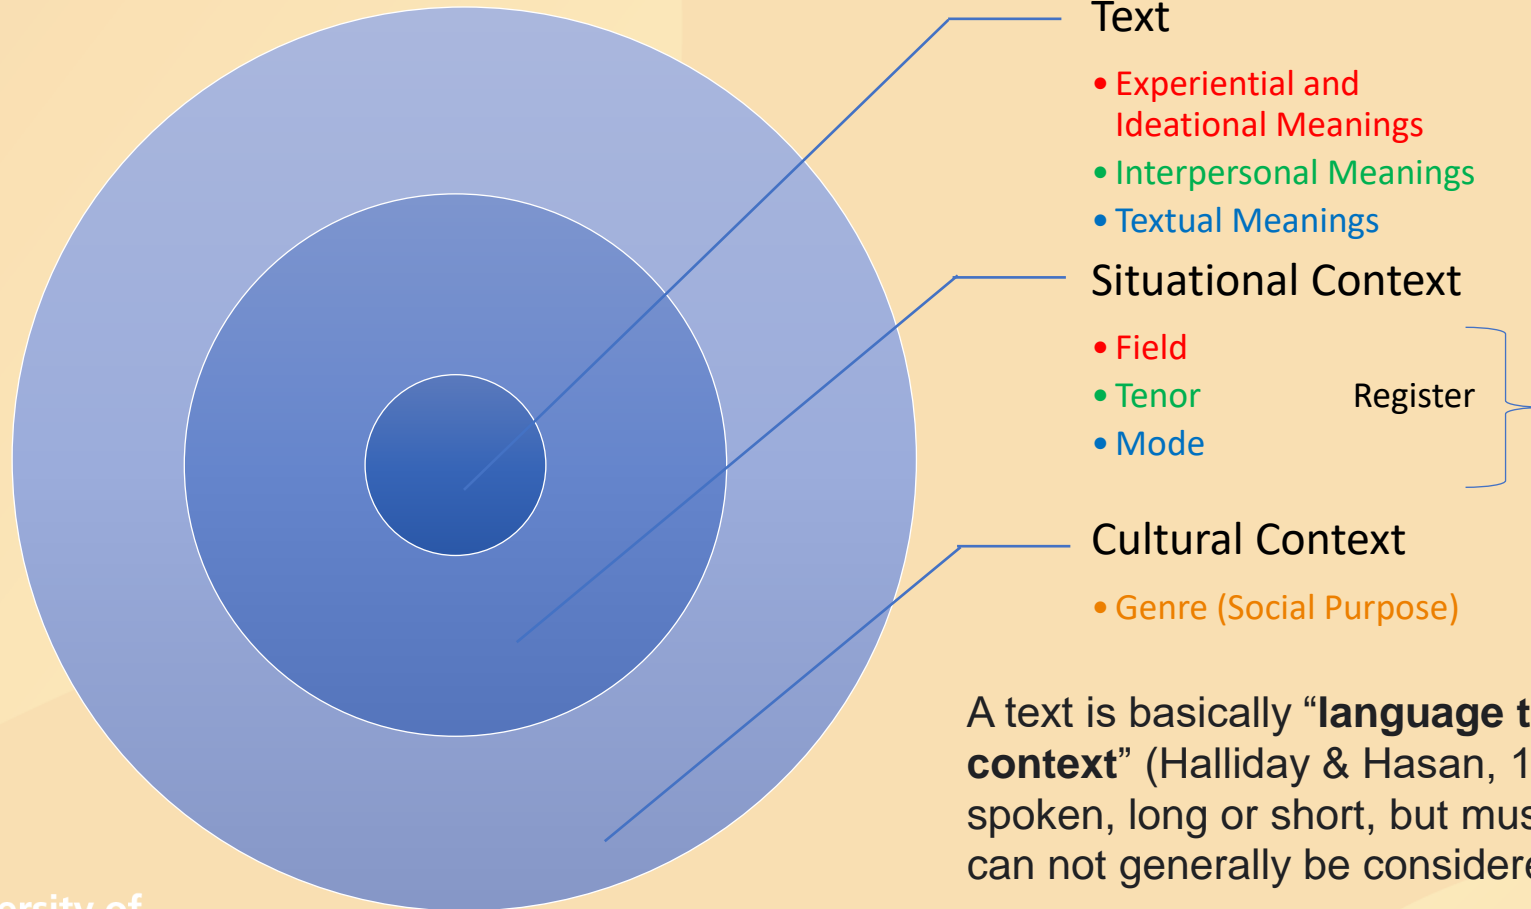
Text

- Experiential and Ideational Meanings
- Interpersonal Meanings
- Textual Meanings

Situational Context

- Field
- Tenor
- Mode

Register

Cultural Context

- Genre (Social Purpose)

A text is basically "**language t**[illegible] **context**" (Halliday & Hasan, 1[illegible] spoken, long or short, but mus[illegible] can not generally be considere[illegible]

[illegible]ersity of